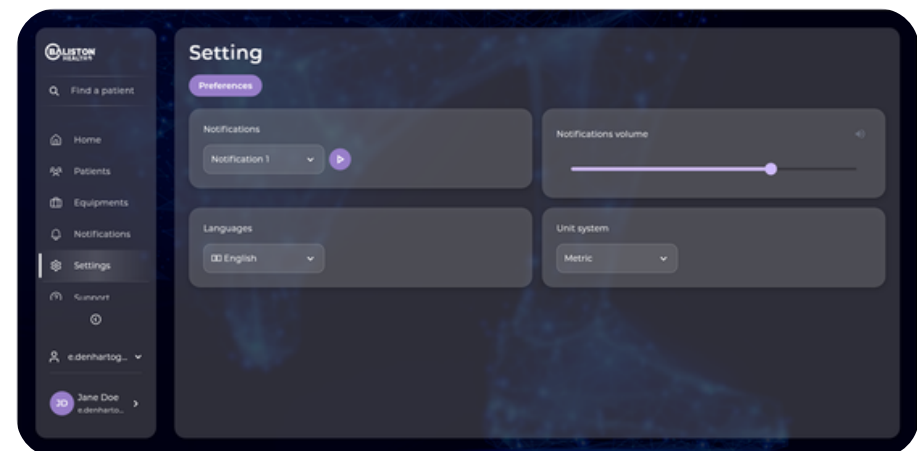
BALISTON HEALTH

Find a patient

Home

Patients

Equipments

Notifications

Settings

Support

e.denhartog...

JD Jane Doe e.denharto...

Setting

Preferences

Notifications

Notification 1

Notifications volume

Languages

English

Unit system

Metric